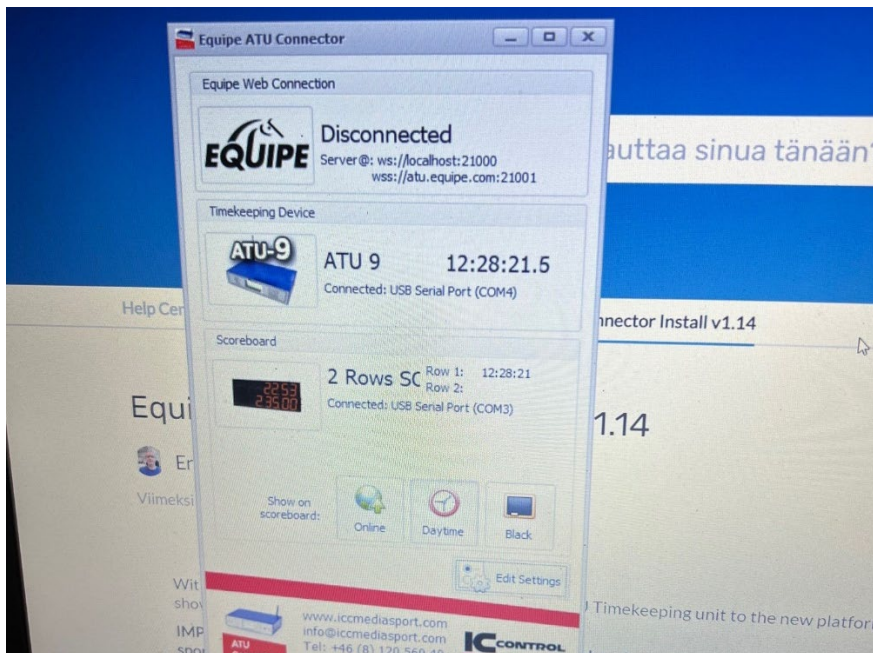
Equipe ATU Connector

Equipe Web Connection

EQUIPE

Disconnected

Server@: ws://localhost:21000
wss://atu.equipe.com:21001

Timekeeping Device

ATU-9

ATU 9 12:28:21.5

Connected: USB Serial Port (COM4)

Scoreboard

2253
23500

2 Rows SC Row 1: 12:28:21
Row 2:

Connected: USB Serial Port (COM3)

Show on scoreboard:

Online

Daytime

Black

Edit Settings

www.iccmediasport.com
info@iccmediasport.com
Tel: +46 (8) 120 560 1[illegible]

ATU

IC CONTROL

auttaa sinua tänään

Help Cer

nnector Install v1.14

Equi

1.14

Er

Viimeksi

Wit

sho

IMP

spo

) Timekeeping unit to the new platfor